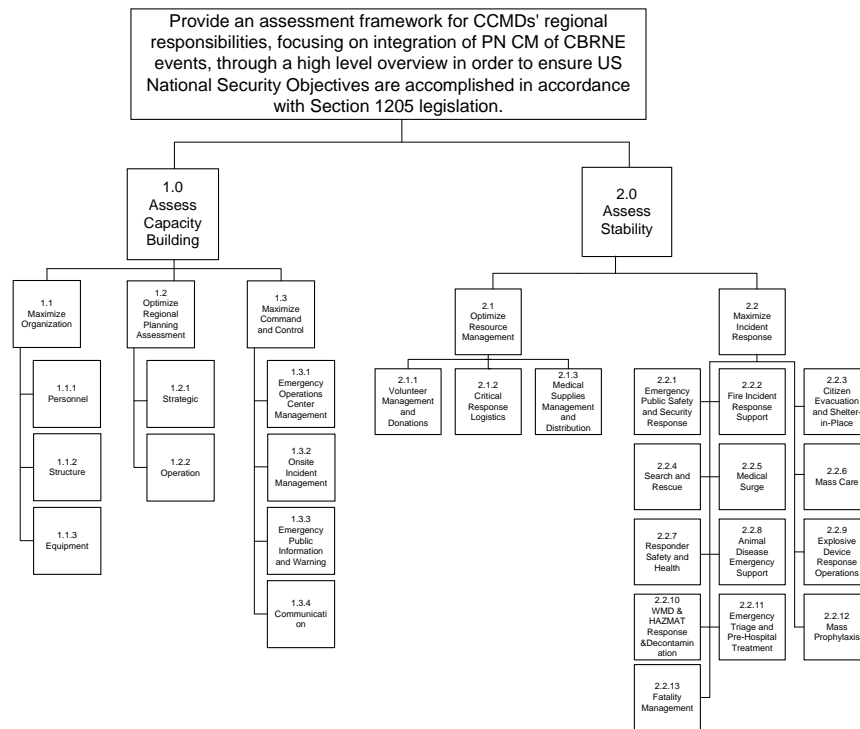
Provide an assessment framework for CCMDs' regional responsibilities, focusing on integration of PN CM of CBRNE events, through a high level overview in order to ensure US National Security Objectives are accomplished in accordance with Section 1205 legislation.

1.0 Assess Capacity Building

1.1 Maximize Organization

1.1.1 Personnel

1.1.2 Structure

1.1.3 Equipment

1.2 Optimize Regional Planning Assessment

1.2.1 Strategic

1.2.2 Operation

1.3 Maximize Command and Control

1.3.1 Emergency Operations Center Management

1.3.2 Onsite Incident Management

1.3.3 Emergency Public Information and Warning

1.3.4 Communication

2.0 Assess Stability

2.1 Optimize Resource Management

2.1.1 Volunteer Management and Donations

2.1.2 Critical Response Logistics

2.1.3 Medical Supplies Management and Distribution

2.2 Maximize Incident Response

2.2.1 Emergency Public Safety and Security Response

2.2.2 Fire Incident Response Support

2.2.3 Citizen Evacuation and Shelter-in-Place

2.2.4 Search and Rescue

2.2.5 Medical Surge

2.2.6 Mass Care

2.2.7 Responder Safety and Health

2.2.8 Animal Disease Emergency Support

2.2.9 Explosive Device Response Operations

2.2.10 WMD & HAZMAT Response &Decontamination

2.2.11 Emergency Triage and Pre-Hospital Treatment

2.2.12 Mass Prophylaxis

2.2.13 Fatality Management